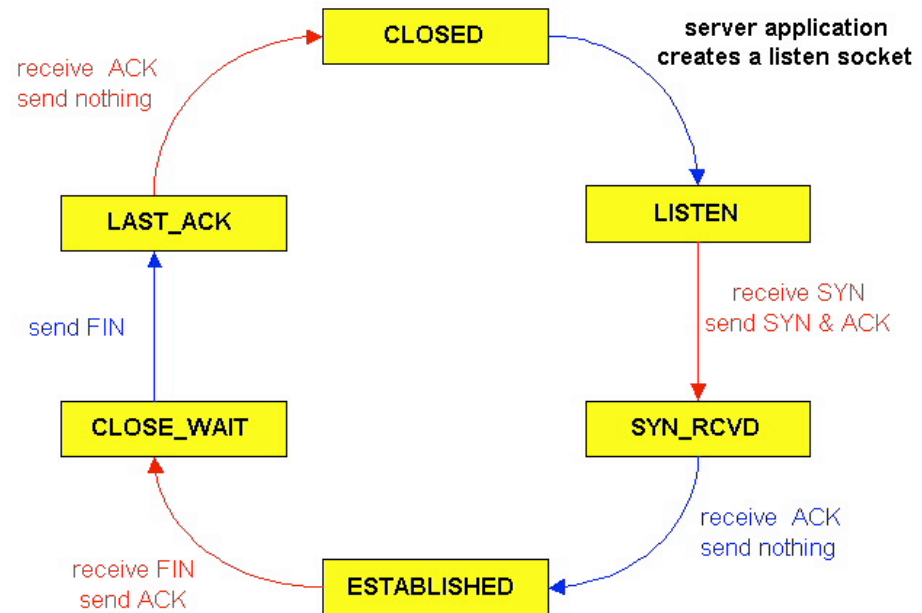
CLOSED

server application creates a listen socket

LISTEN

receive SYN
send SYN & ACK

SYN_RCVD

receive ACK
send nothing

ESTABLISHED

receive FIN
send ACK

CLOSE_WAIT

send FIN

LAST_ACK

receive ACK
send nothing